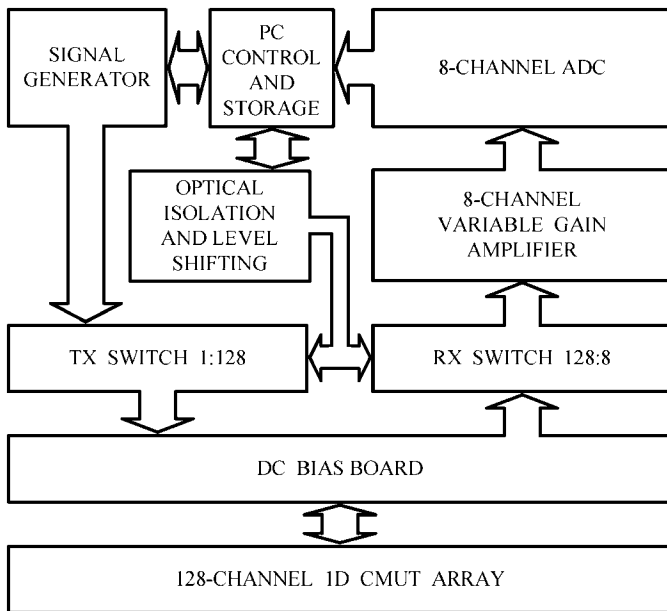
SIGNAL GENERATOR

PC CONTROL AND STORAGE

8-CHANNEL ADC

OPTICAL ISOLATION AND LEVEL SHIFTING

8-CHANNEL VARIABLE GAIN AMPLIFIER

TX SWITCH 1:128

RX SWITCH 128:8

DC BIAS BOARD

128-CHANNEL 1D CMUT ARRAY